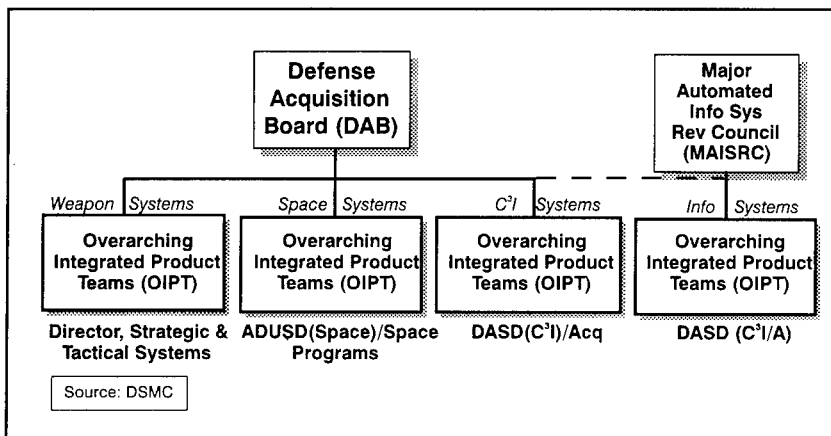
Defense Acquisition Board (DAB)

Major Automated Info Sys Rev Council (MAISRC)

Weapon Systems

Overarching Integrated Product Teams (OIPT)

Director, Strategic & Tactical Systems

Space Systems

Overarching Integrated Product Teams (OIPT)

ADUSD(Space)/Space Programs

$C^3I$ Systems

Overarching Integrated Product Teams (OIPT)

DASD($C^3I$)/Acq

Info Systems

Overarching Integrated Product Teams (OIPT)

DASD ($C^3I$/A)

Source: DSMC